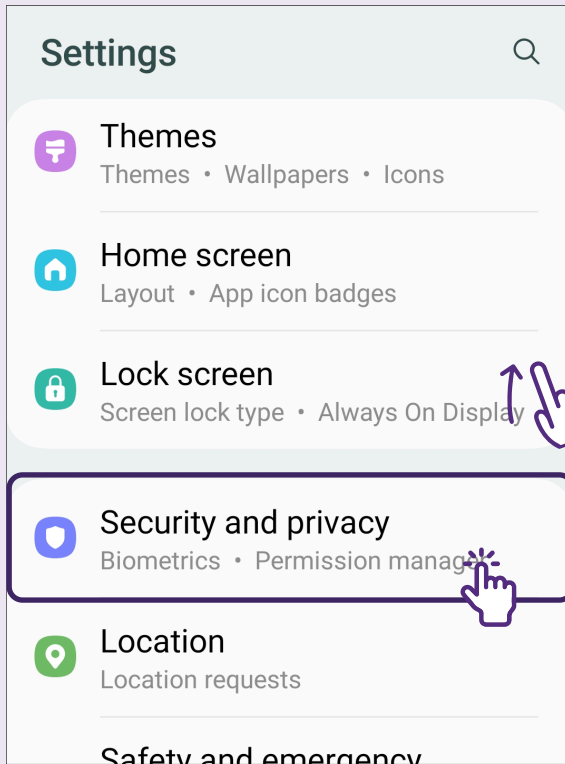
Settings

Themes
Themes • Wallpapers • Icons

Home screen
Layout • App icon badges

Lock screen
Screen lock type • Always On Displa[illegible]

Security and privacy
Biometrics • Permission manag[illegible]

Location
Location requests

Safety and emergency